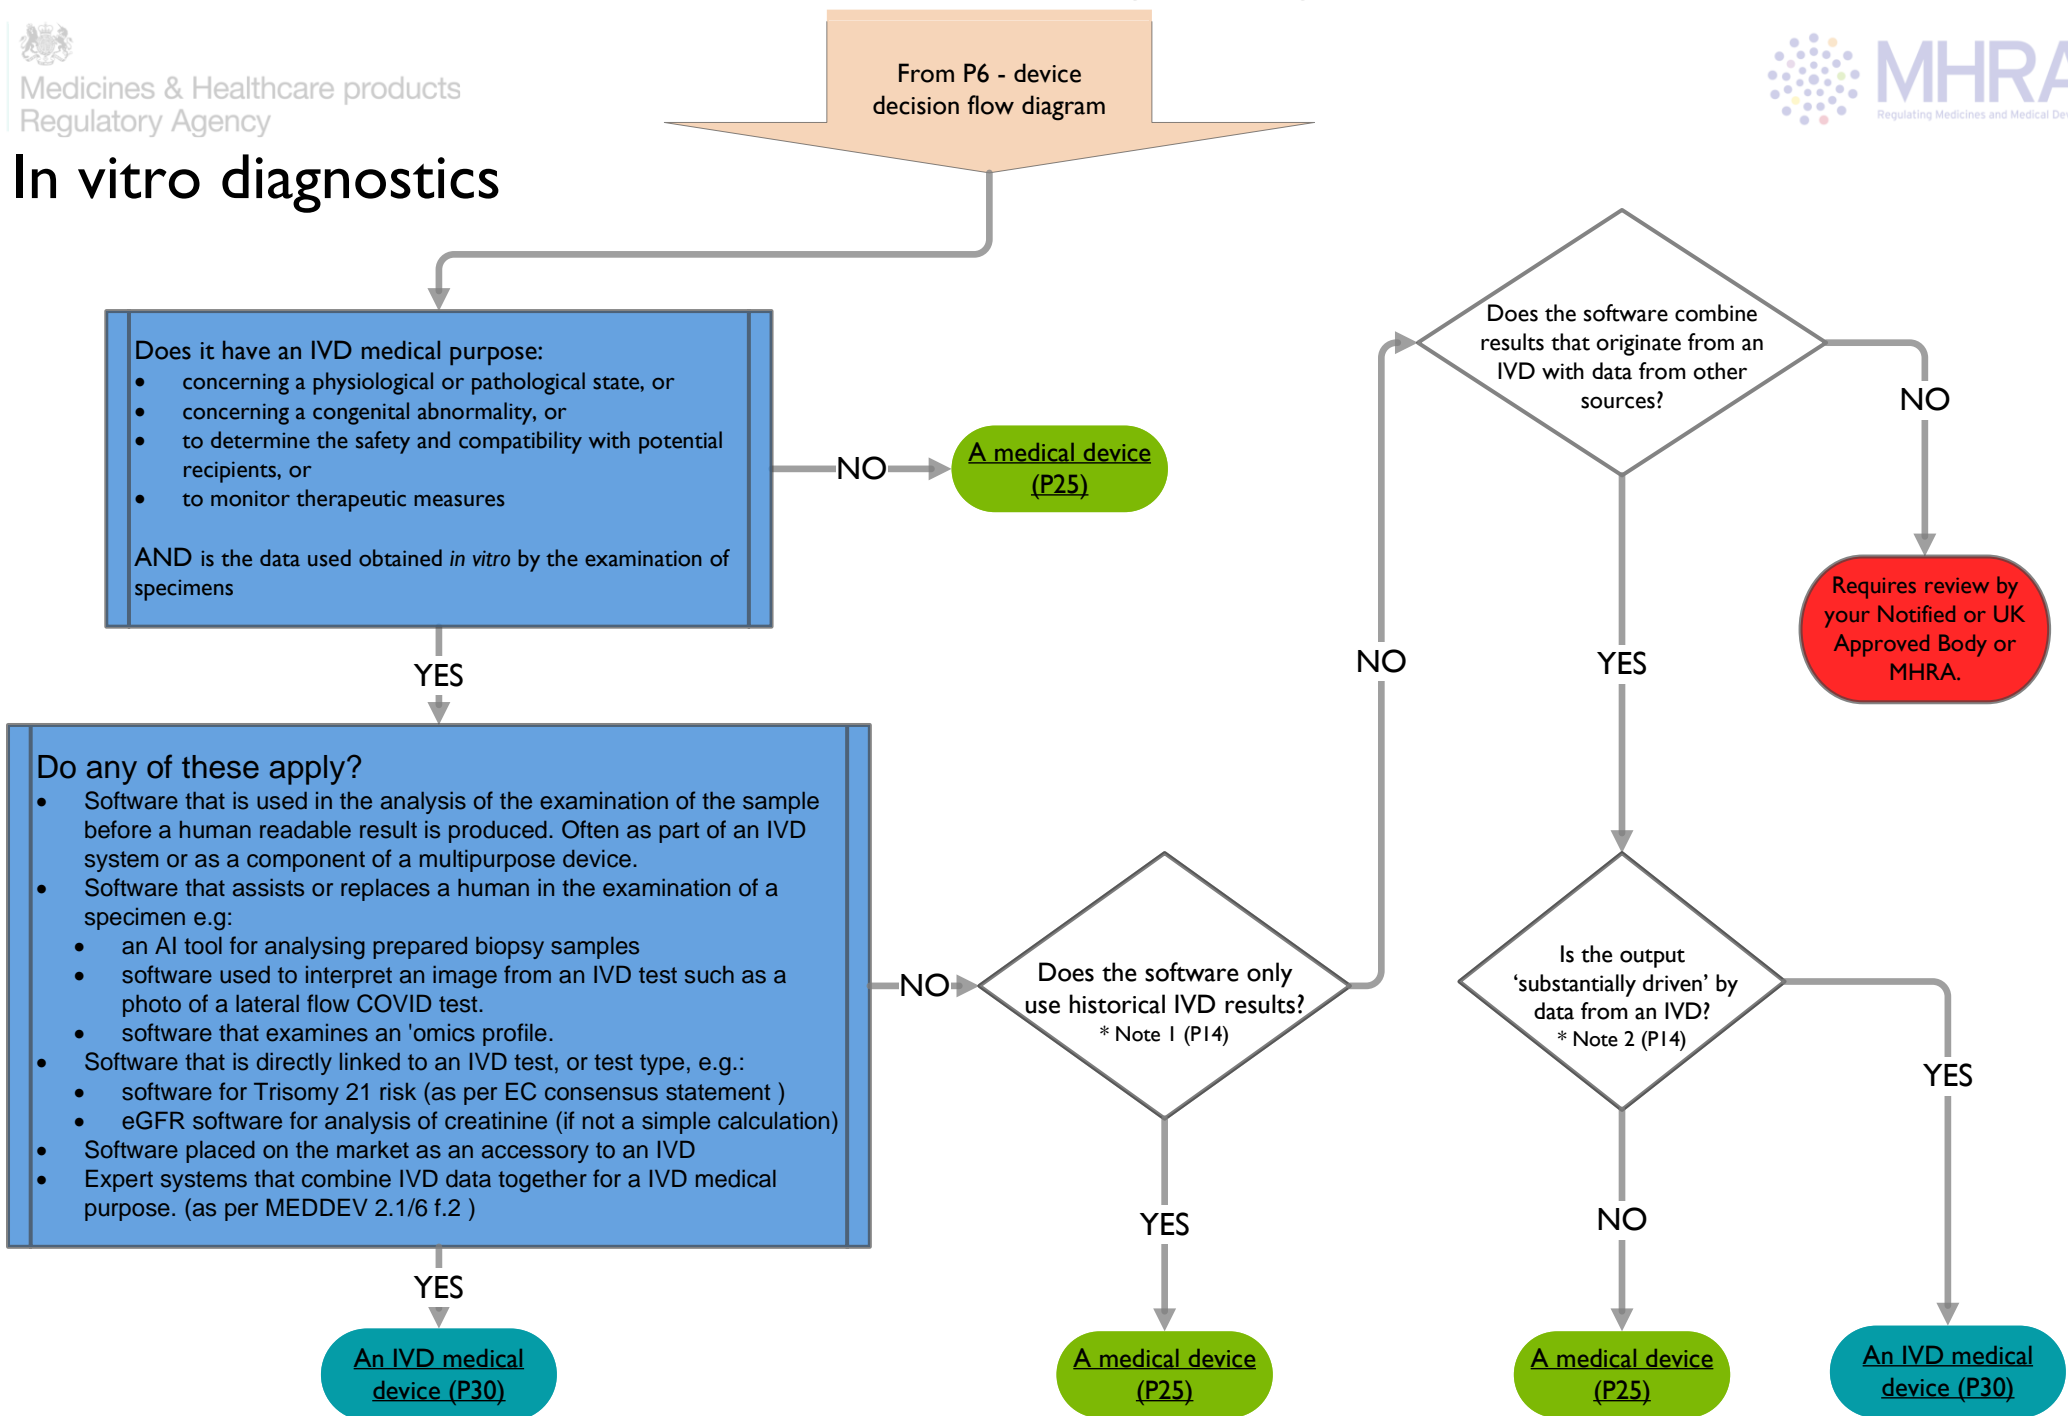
Medicines & Healthcare products Regulatory Agency

In vitro diagnostics

From P6 - device decision flow diagram

MHRA
Regulating Medicines and Medical Dev

Does it have an IVD medical purpose:
- concerning a physiological or pathological state, or
- concerning a congenital abnormality, or
- to determine the safety and compatibility with potential recipients, or
- to monitor therapeutic measures

AND is the data used obtained *in vitro* by the examination of specimens

NO

A medical device (P25)

YES

Do any of these apply?
- Software that is used in the analysis of the examination of the sample before a human readable result is produced. Often as part of an IVD system or as a component of a multipurpose device.
- Software that assists or replaces a human in the examination of a specimen e.g:
  - an AI tool for analysing prepared biopsy samples
  - software used to interpret an image from an IVD test such as a photo of a lateral flow COVID test.
  - software that examines an 'omics profile.
- Software that is directly linked to an IVD test, or test type, e.g.:
  - software for Trisomy 21 risk (as per EC consensus statement )
  - eGFR software for analysis of creatinine (if not a simple calculation)
- Software placed on the market as an accessory to an IVD
- Expert systems that combine IVD data together for a IVD medical purpose. (as per MEDDEV 2.1/6 f.2 )

YES

An IVD medical device (P30)

NO

Does the software only use historical IVD results?
* Note 1 (P14)

YES

A medical device (P25)

NO

Does the software combine results that originate from an IVD with data from other sources?

NO

Requires review by your Notified or UK Approved Body or MHRA.

YES

Is the output 'substantially driven' by data from an IVD?
* Note 2 (P14)

NO

A medical device (P25)

YES

An IVD medical device (P30)